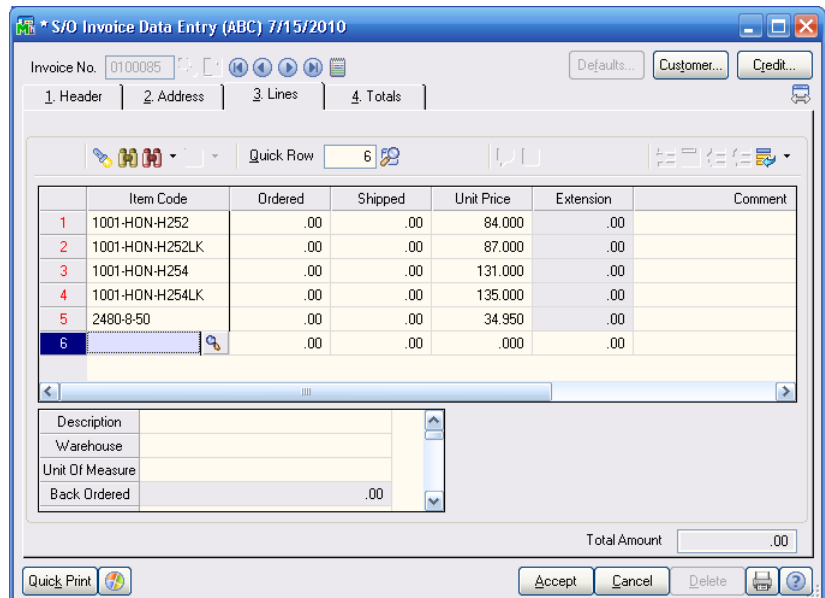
* S/O Invoice Data Entry (ABC) 7/15/2010

Invoice No. 0100085

Defaults... Customer... Credit...

1. Header 2. Address 3. Lines 4. Totals

Quick Row 6

| | Item Code | Ordered | Shipped | Unit Price | Extension | Comment |
|---|---|---|---|---|---|---|
| 1 | 1001-HON-H252 | .00 | .00 | 84.000 | .00 | |
| 2 | 1001-HON-H252LK | .00 | .00 | 87.000 | .00 | |
| 3 | 1001-HON-H254 | .00 | .00 | 131.000 | .00 | |
| 4 | 1001-HON-H254LK | .00 | .00 | 135.000 | .00 | |
| 5 | 2480-8-50 | .00 | .00 | 34.950 | .00 | |
| 6 | | .00 | .00 | .000 | .00 | |

| | |
|---|---|
| Description | |
| Warehouse | |
| Unit Of Measure | |
| Back Ordered | .00 |

Total Amount .00

Quick Print Accept Cancel Delete